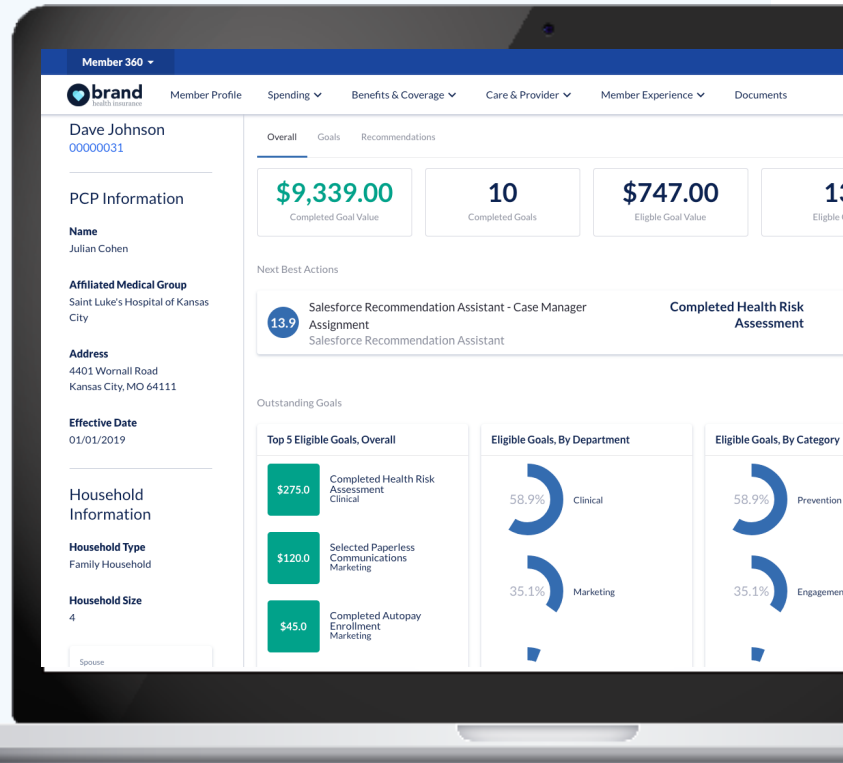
Member 360 ▾

brand health insurance

Member Profile
Spending
Benefits & Coverage
Care & Provider
Member Experience
Documents

Dave Johnson
00000031

PCP Information

Name
Julian Cohen

Affiliated Medical Group
Saint Luke's Hospital of Kansas City

Address
4401 Wornall Road
Kansas City, MO 64111

Effective Date
01/01/2019

Household Information

Household Type
Family Household

Household Size
4

Spouse

Overall
Goals
Recommendations

$9,339.00
Completed Goal Value

10
Completed Goals

$747.00
Eligible Goal Value

1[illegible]
Eligible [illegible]

Next Best Actions

13.9
Salesforce Recommendation Assistant - Case Manager Assignment
Salesforce Recommendation Assistant

Completed Health Risk Assessment

Outstanding Goals

Top 5 Eligible Goals, Overall

$275.0
Completed Health Risk Assessment
Clinical

$120.0
Selected Paperless Communications
Marketing

$45.0
Completed Autopay Enrollment
Marketing

Eligible Goals, By Department

58.9%
Clinical

35.1%
Marketing

Eligible Goals, By Category

58.9%
Prevention

35.1%
Engagemen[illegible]